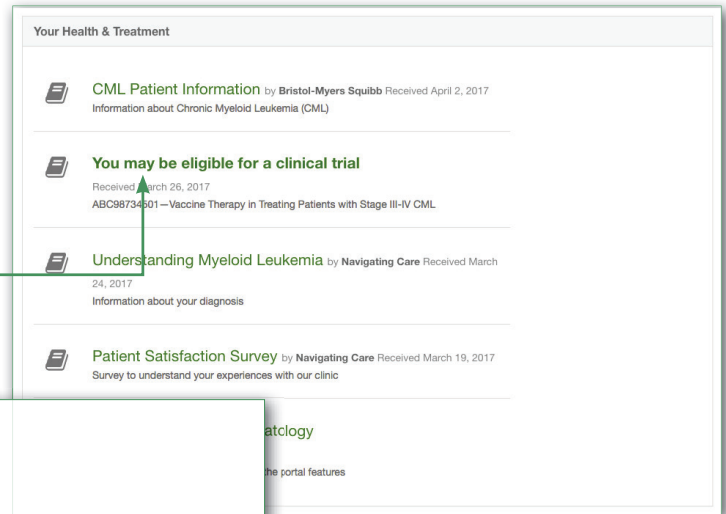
Your Health & Treatment

CML Patient Information by Bristol-Myers Squibb Received April 2, 2017
Information about Chronic Myeloid Leukemia (CML)

You may be eligible for a clinical trial
Received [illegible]rch 26, 2017
ABC9873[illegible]501—Vaccine Therapy in Treating Patients with Stage III-IV CML

Under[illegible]standing Myeloid Leukemia by Navigating Care Received March 24, 2017
Information about your diagnosis

Patient Satisfaction Survey by Navigating Care Received March 19, 2017
Survey to understand your experiences with our clinic

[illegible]atclogy
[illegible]he portal features